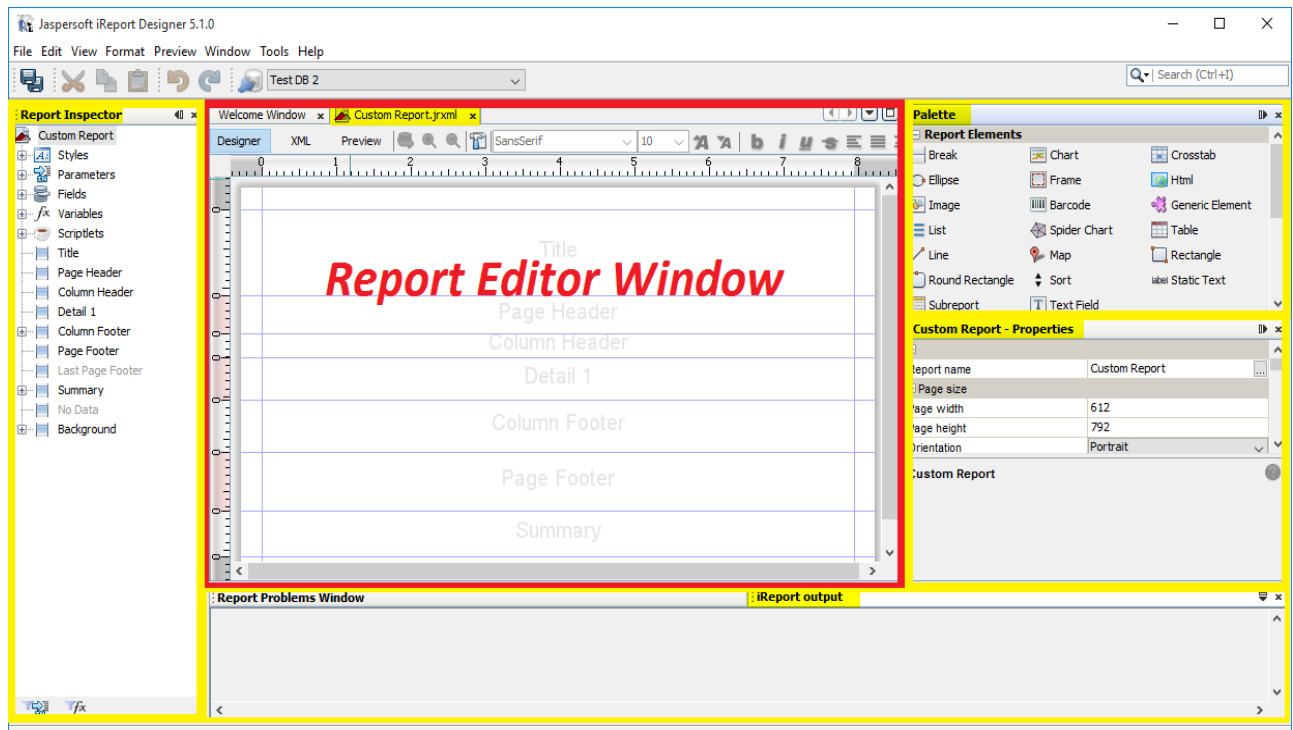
Jaspersoft iReport Designer 5.1.0

File Edit View Format Preview Window Tools Help

Test DB 2

Search (Ctrl+I)

Report Inspector

Custom Report
Styles
Parameters
Fields
Variables
Scriptlets
Title
Page Header
Column Header
Detail 1
Column Footer
Page Footer
Last Page Footer
Summary
No Data
Background

Welcome Window × Custom Report.jrxml ×

Designer XML Preview SansSerif 10

0 1 2 3 4 5 6 7 8

Title
Report Editor Window
Page Header
Column Header
Detail 1
Column Footer
Page Footer
Summary

Palette

Report Elements

| Break | Chart | Crosstab |
|---|---|---|
| Ellipse | Frame | Html |
| Image | Barcode | Generic Element |
| List | Spider Chart | Table |
| Line | Map | Rectangle |
| Round Rectangle | Sort | label Static Text |
| Subreport | Text Field | |

Custom Report - Properties

| Report name | Custom Report |
|---|---|
| Page size | |
| Page width | 612 |
| Page height | 792 |
| Orientation | Portrait |

Custom Report

Report Problems Window

iReport output